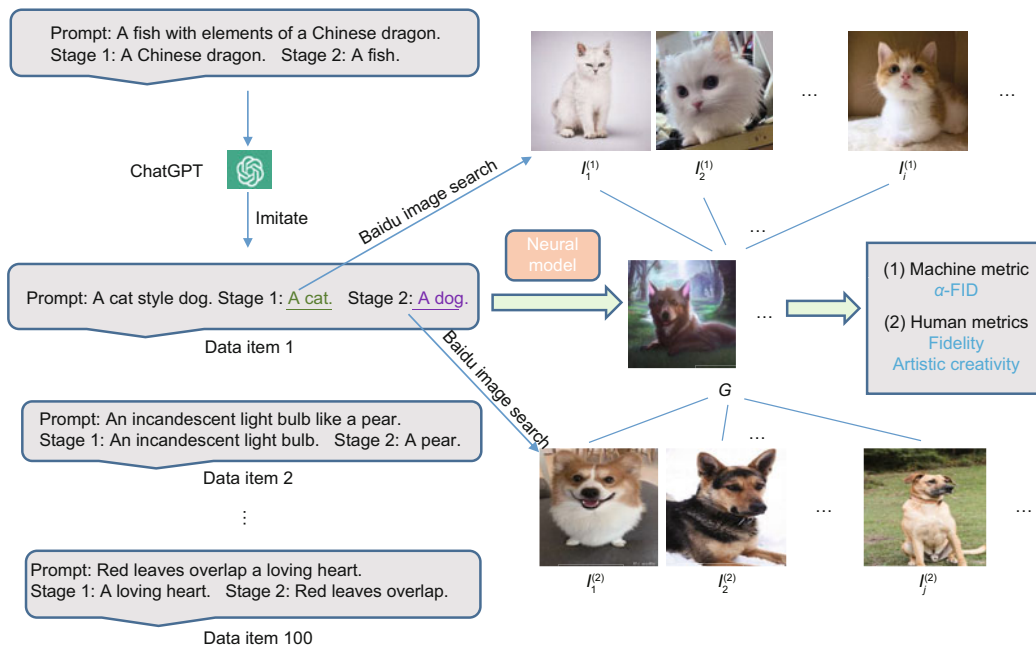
Prompt: A fish with elements of a Chinese dragon.
Stage 1: A Chinese dragon. Stage 2: A fish.

ChatGPT

Imitate

Prompt: A cat style dog. Stage 1: A cat. Stage 2: A dog.

Data item 1

Prompt: An incandescent light bulb like a pear.
Stage 1: An incandescent light bulb. Stage 2: A pear.

Data item 2

⋮

Prompt: Red leaves overlap a loving heart.
Stage 1: A loving heart. Stage 2: Red leaves overlap.

Data item 100

Baidu image search

Baidu image search

$I_1^{(1)}$ $I_2^{(1)}$ … $I_i^{(1)}$ …

…

Neural model

…

$G$

…

$I_1^{(2)}$ $I_2^{(2)}$ … $I_j^{(2)}$ …

(1) Machine metric
$\alpha$-FID
(2) Human metrics
Fidelity
Artistic creativity